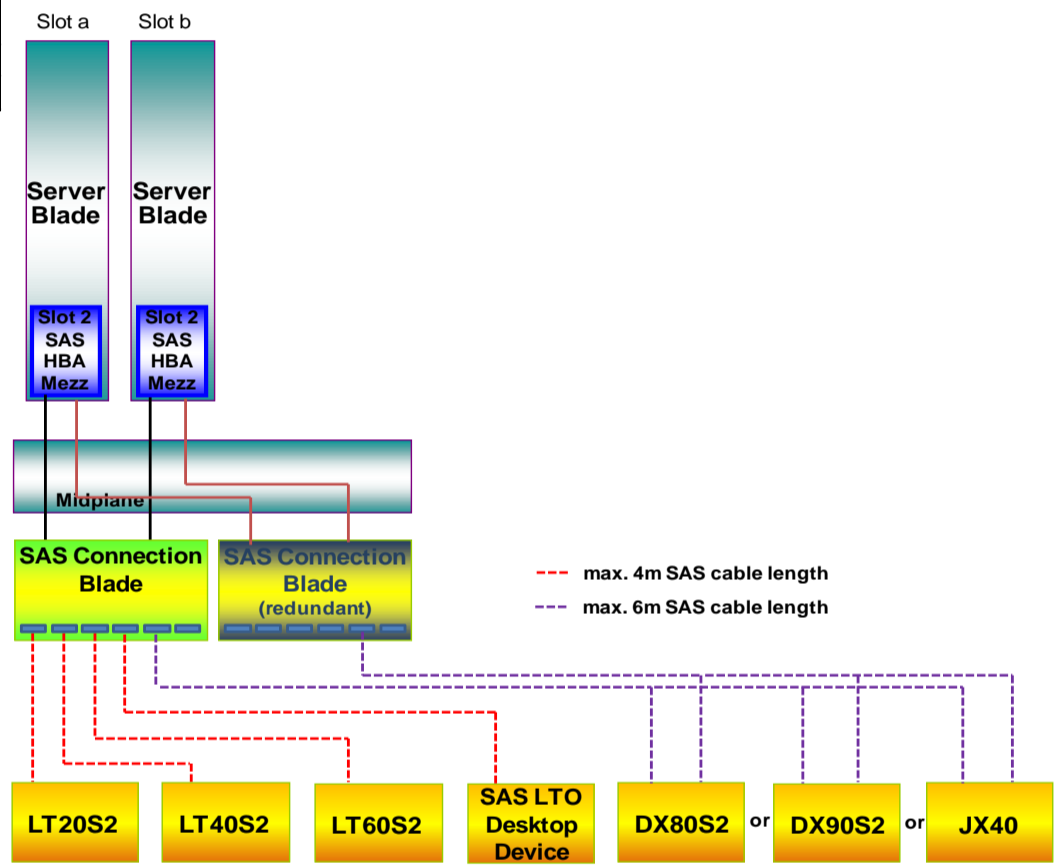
Slot a

Slot b

Server Blade

Server Blade

Slot 2 SAS HBA Mezz

Slot 2 SAS HBA Mezz

Midplane

SAS Connection Blade

SAS Connection Blade (redundant)

max. 4m SAS cable length

max. 6m SAS cable length

LT20S2

LT40S2

LT60S2

SAS LTO Desktop Device

DX80S2

or

DX90S2

or

JX40